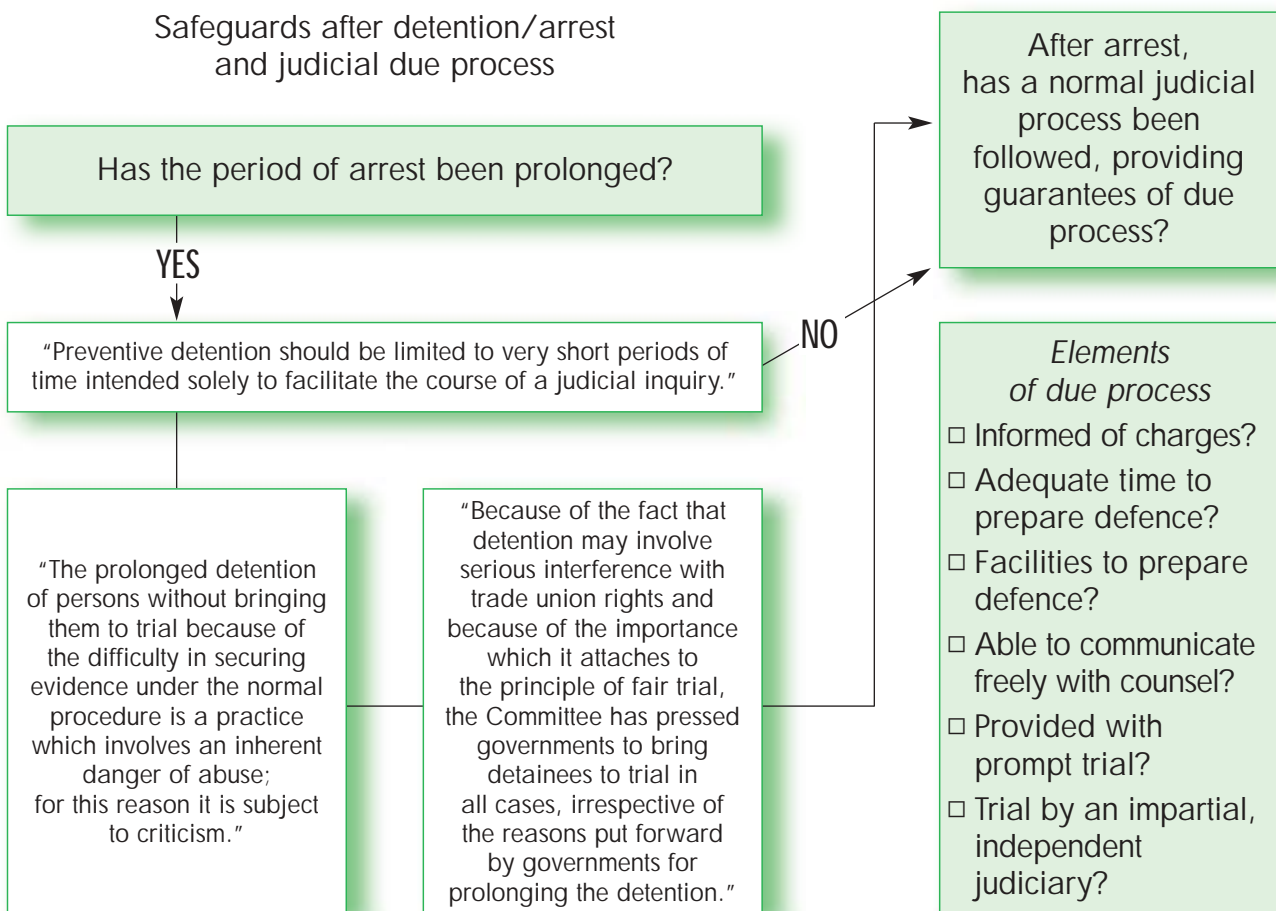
Safeguards after detention/arrest and judicial due process

Has the period of arrest been prolonged?

YES

"Preventive detention should be limited to very short periods of time intended solely to facilitate the course of a judicial inquiry."

NO

"The prolonged detention of persons without bringing them to trial because of the difficulty in securing evidence under the normal procedure is a practice which involves an inherent danger of abuse; for this reason it is subject to criticism."

"Because of the fact that detention may involve serious interference with trade union rights and because of the importance which it attaches to the principle of fair trial, the Committee has pressed governments to bring detainees to trial in all cases, irrespective of the reasons put forward by governments for prolonging the detention."

After arrest, has a normal judicial process been followed, providing guarantees of due process?

Elements of due process

□ Informed of charges?
□ Adequate time to prepare defence?
□ Facilities to prepare defence?
□ Able to communicate freely with counsel?
□ Provided with prompt trial?
□ Trial by an impartial, independent judiciary?